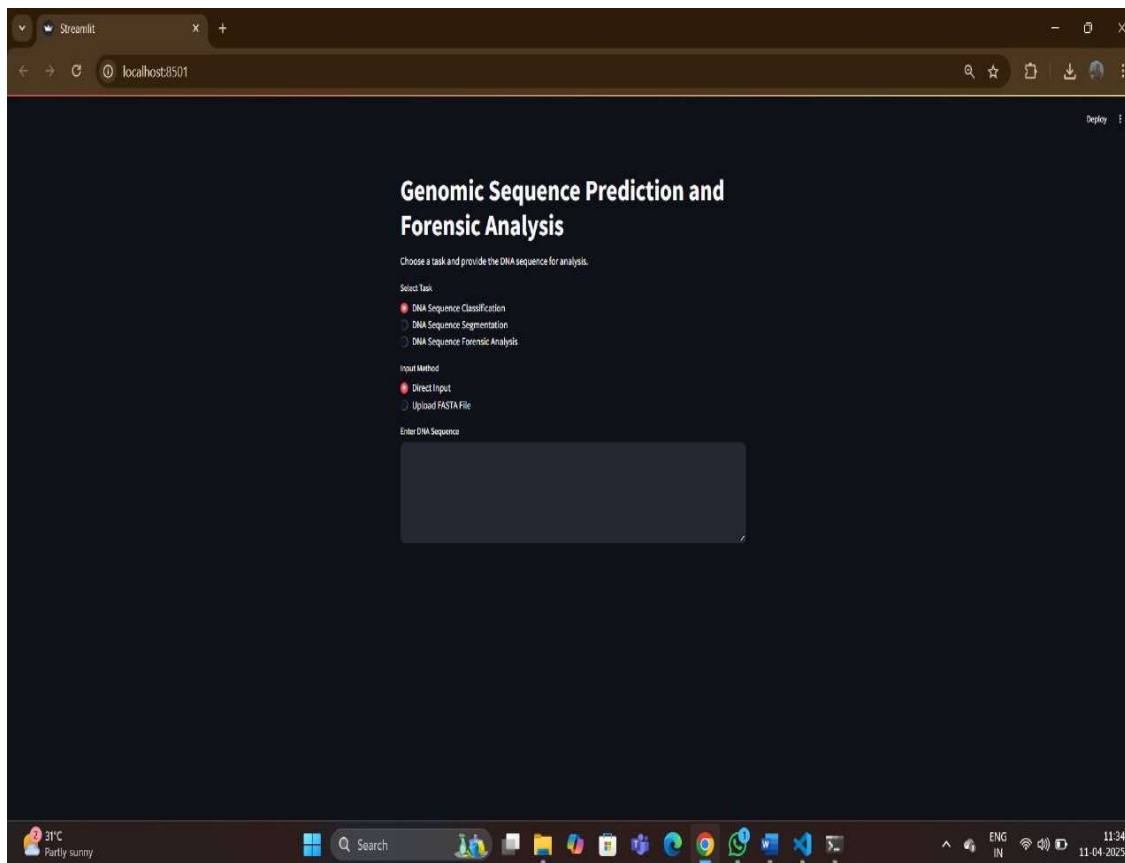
Streamlit

localhost:8501

Deploy

Genomic Sequence Prediction and Forensic Analysis

Choose a task and provide the DNA sequence for analysis.

Select Task

DNA Sequence Classification

DNA Sequence Segmentation

DNA Sequence Forensic Analysis

Input Method

Direct Input

Upload FASTA File

Enter DNA Sequence

2 31°C
Partly sunny

Search

ENG
IN

11:34
11-04-2025